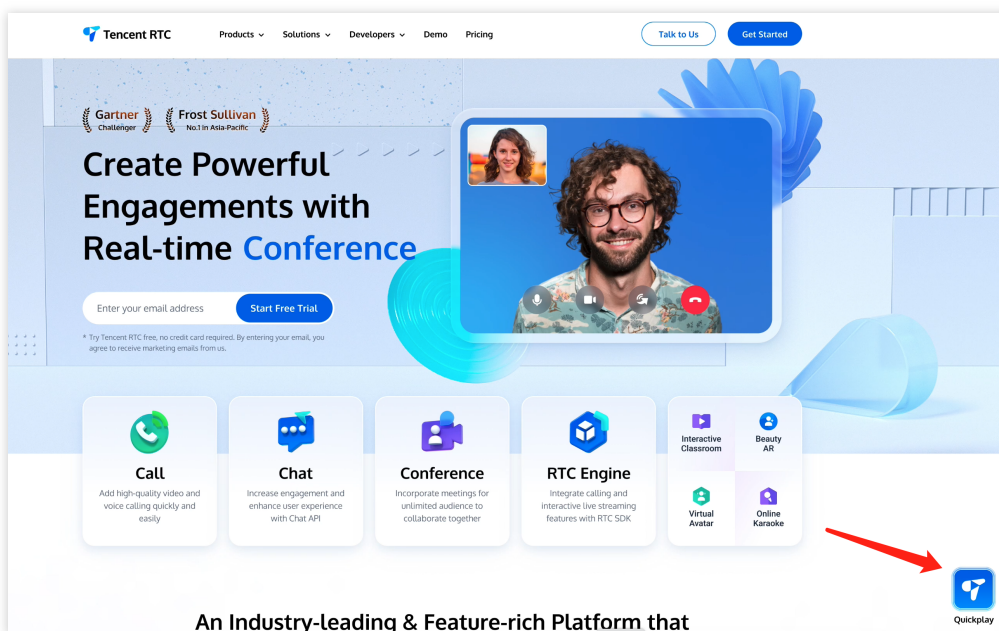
Tencent RTC

Products Solutions Developers Demo Pricing

Talk to Us Get Started

Gartner Challenger

Frost Sullivan No.1 in Asia-Pacific

Create Powerful Engagements with Real-time Conference

Enter your email address

Start Free Trial

* Try Tencent RTC free, no credit card required. By entering your email, you agree to receive marketing emails from us.

Call
Add high-quality video and voice calling quickly and easily

Chat
Increase engagement and enhance user experience with Chat API

Conference
Incorporate meetings for unlimited audience to collaborate together

RTC Engine
Integrate calling and interactive live streaming features with RTC SDK

Interactive Classroom

Beauty AR

Virtual Avatar

Online Karaoke

Quickplay

An Industry-leading & Feature-rich Platform that